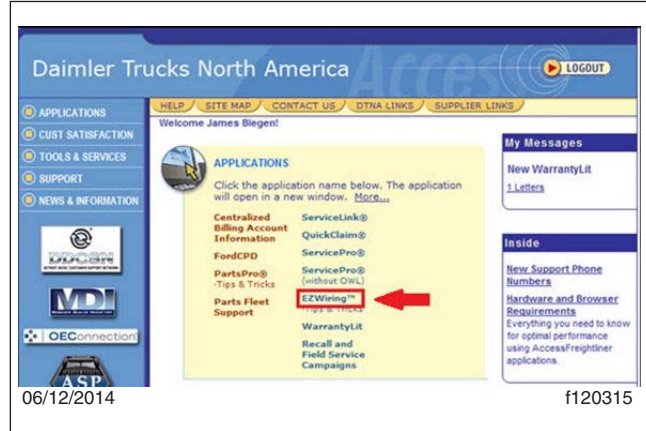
Daimler Trucks North America

Access

LOGOUT

APPLICATIONS
CUST SATISFACTION
TOOLS & SERVICES
SUPPORT
NEWS & INFORMATION

DDCSN

MDI

OEConnection

ASP

HELP
SITE MAP
CONTACT US
DTNA LINKS
SUPPLIER LINKS

Welcome James Blegen!

APPLICATIONS

Click the application name below. The application will open in a new window. More...

Centralized Billing Account Information
FordCPD
PartsPro® -Tips & Tricks
Parts Fleet Support

ServiceLink®
QuickClaim®
ServicePro®
ServicePro® (without OWL)
EZWiring™
Tips & Tricks
WarrantyLit
Recall and Field Service Campaigns

My Messages

New WarrantyLit
1 Letters

Inside

New Support Phone Numbers
Hardware and Browser Requirements
Everything you need to know for optimal performance using AccessFreightliner applications.

06/12/2014

f120315